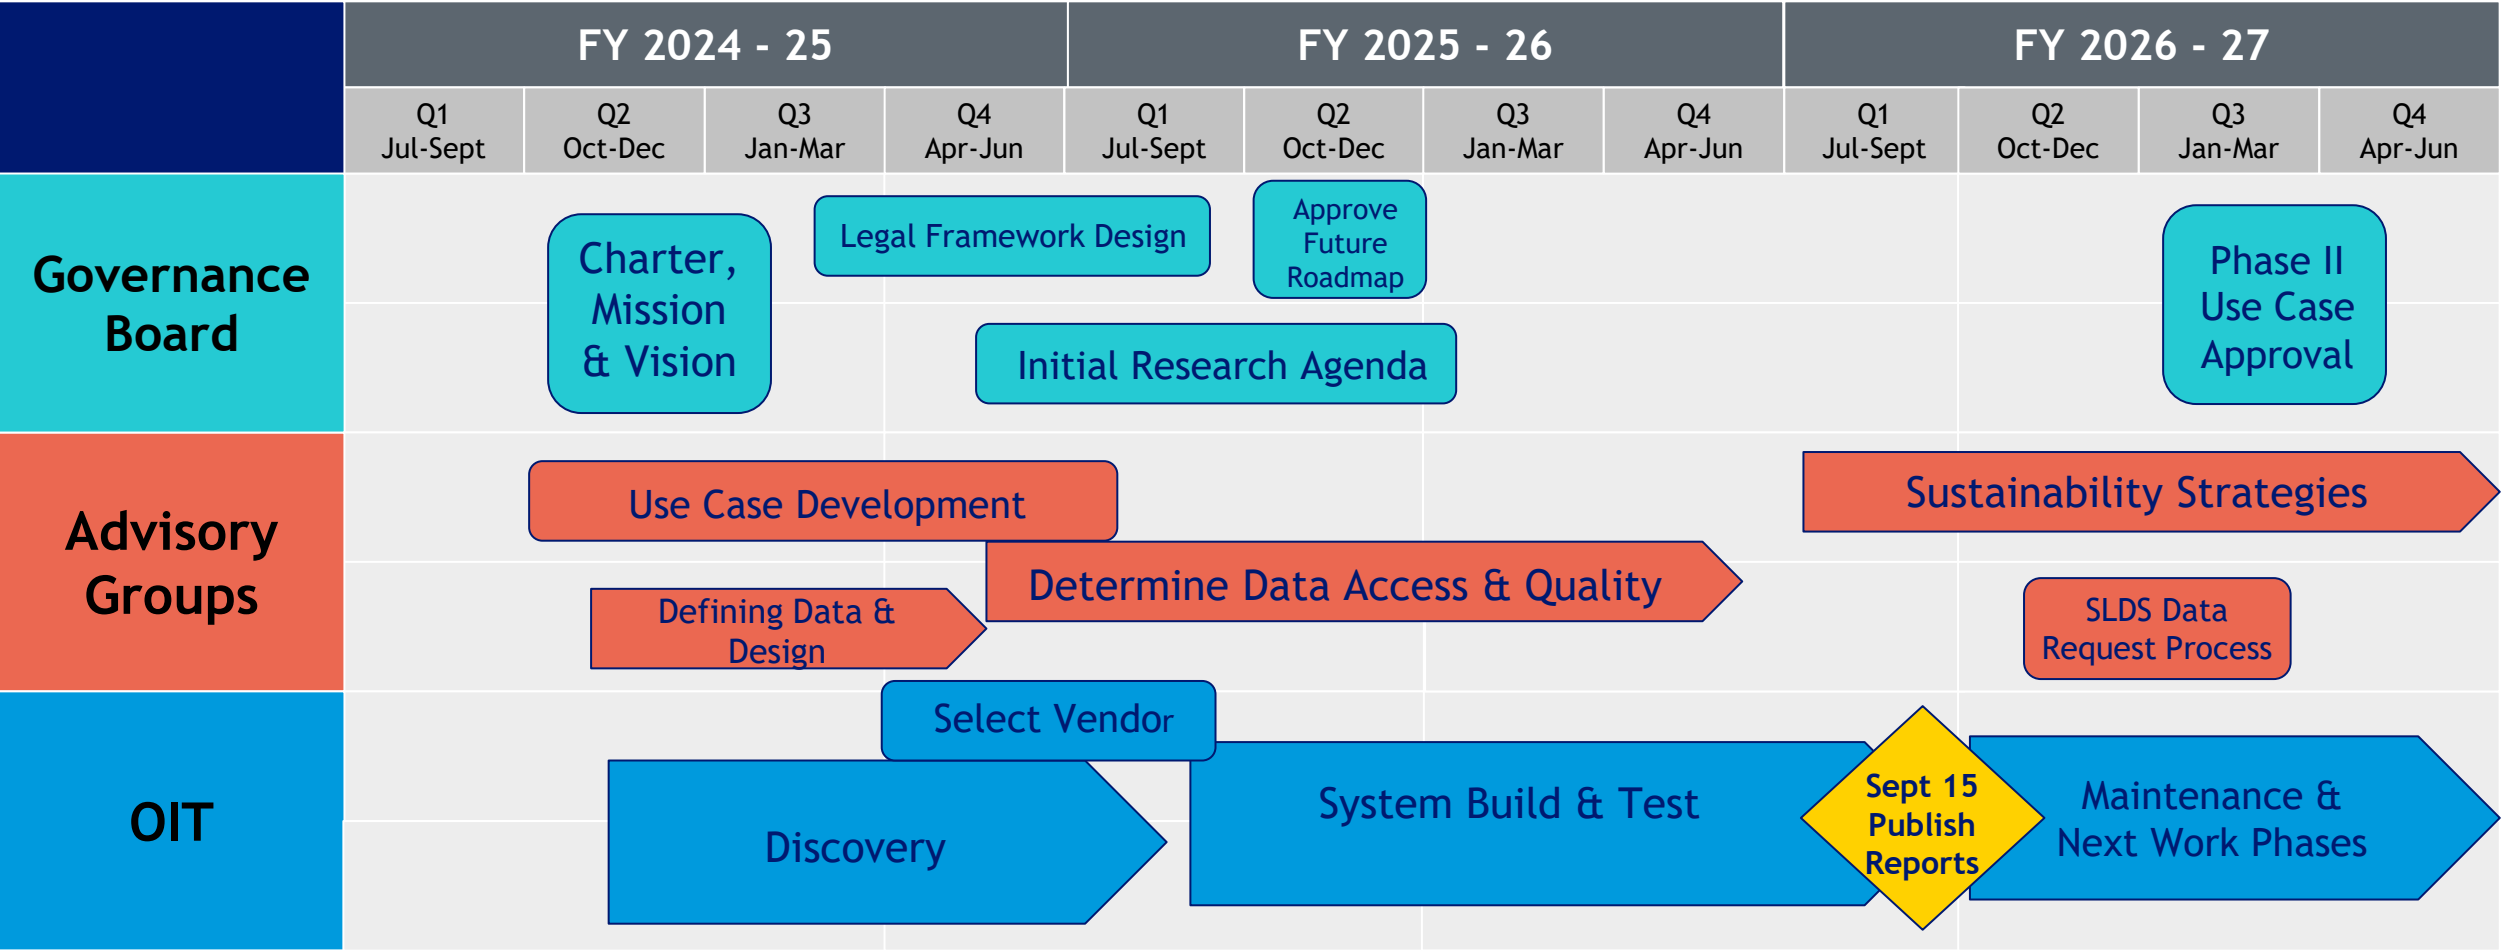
| | FY 2024 - 25 | | | | FY 2025 - 26 | | | | FY 2026 - 27 | | | |
|---|---|---|---|---|---|---|---|---|---|---|---|---|
| | Q1 Jul-Sept | Q2 Oct-Dec | Q3 Jan-Mar | Q4 Apr-Jun | Q1 Jul-Sept | Q2 Oct-Dec | Q3 Jan-Mar | Q4 Apr-Jun | Q1 Jul-Sept | Q2 Oct-Dec | Q3 Jan-Mar | Q4 Apr-Jun |

Governance Board

Charter, Mission & Vision

Legal Framework Design

Approve Future Roadmap

Initial Research Agenda

Phase II Use Case Approval

Advisory Groups

Use Case Development

Sustainability Strategies

Determine Data Access & Quality

Defining Data & Design

SLDS Data Request Process

OIT

Select Vendor

Discovery

System Build & Test

Sept 15 Publish Reports

Maintenance & Next Work Phases